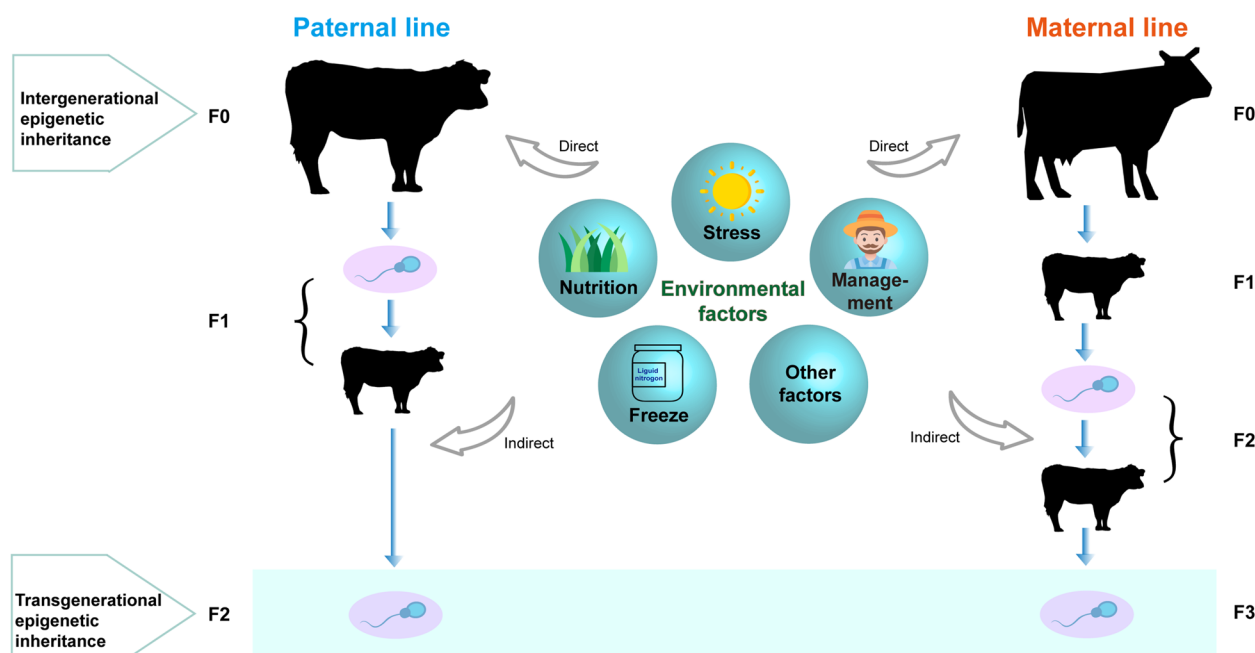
Paternal line

Maternal line

Intergenerational epigenetic inheritance

F0

F0

Direct

Direct

Stress

Nutrition

Environmental factors

Management

F1

F1

Liquid nitrogon

Freeze

Other factors

Indirect

Indirect

F2

Transgenerational epigenetic inheritance

F2

F3